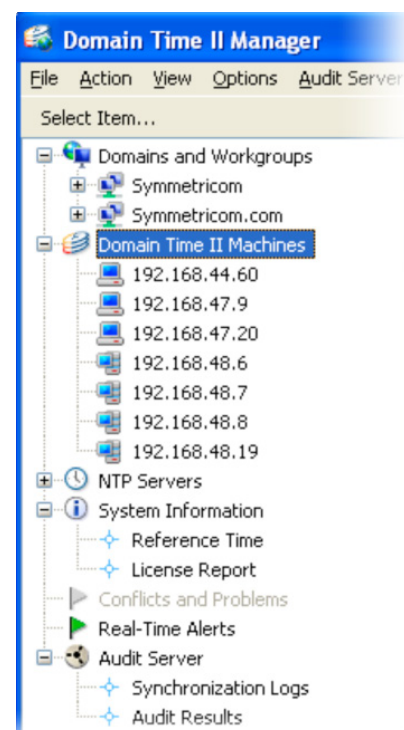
Domain Time II Manager

File Action View Options Audit Server

Select Item...

Domains and Workgroups
Symmetricom
Symmetricom.com
Domain Time II Machines
192.168.44.60
192.168.47.9
192.168.47.20
192.168.48.6
192.168.48.7
192.168.48.8
192.168.48.19
NTP Servers
System Information
Reference Time
License Report
Conflicts and Problems
Real-Time Alerts
Audit Server
Synchronization Logs
Audit Results